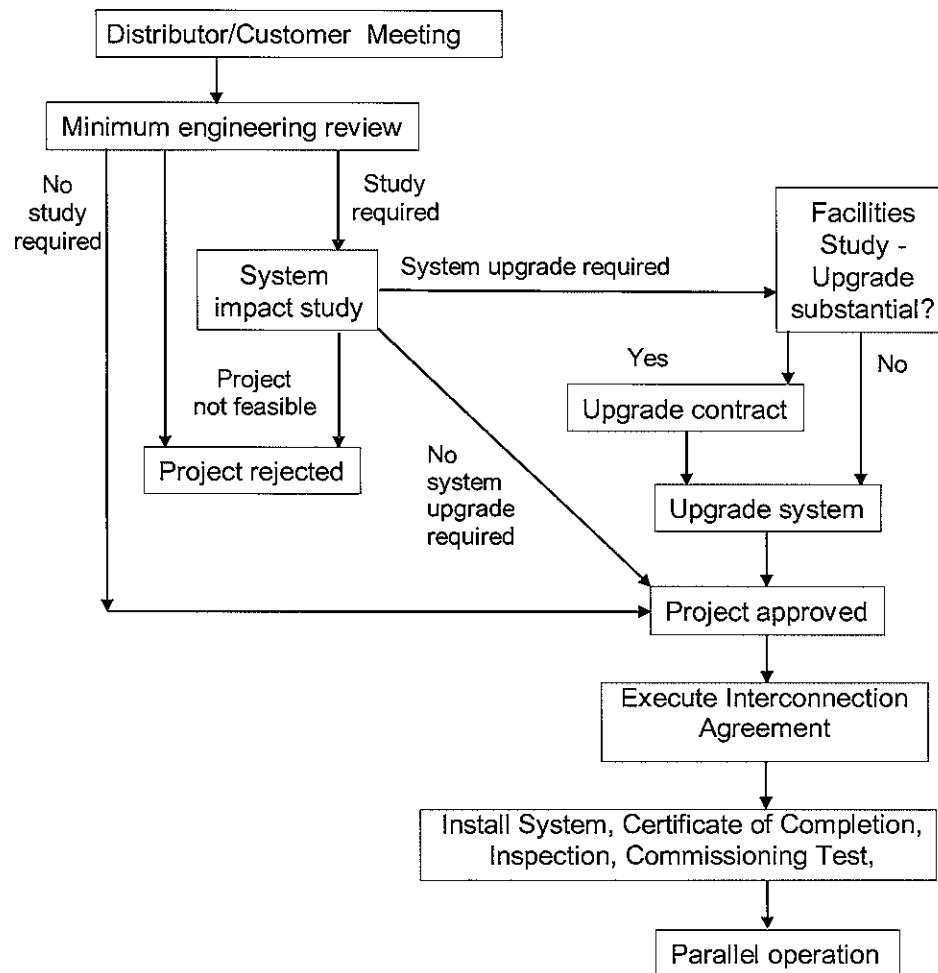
Distributor/Customer Meeting

Minimum engineering review

No study required

Study required

System impact study

System upgrade required

Facilities Study - Upgrade substantial?

Yes

No

Project not feasible

Upgrade contract

Project rejected

No system upgrade required

Upgrade system

Project approved

Execute Interconnection Agreement

Install System, Certificate of Completion, Inspection, Commissioning Test,

Parallel operation